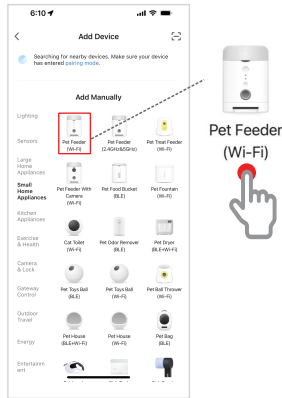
6:10

Add Device

Searching for nearby devices. Make sure your device has entered pairing mode.

Add Manually

Lighting

Sensors

Large Home Appliances

Small Home Appliances

Kitchen Appliances

Exercise & Health

Camera & Lock

Gateway Control

Outdoor Travel

Energy

Entertainment

Pet Feeder (Wi-Fi)

Pet Feeder (2.4GHz&5GHz)

Pet Treat Feeder (Wi-Fi)

Pet Feeder With Camera (Wi-Fi)

Pet Food Bucket (BLE)

Pet Fountain (Wi-Fi)

Cat Toilet (Wi-Fi)

Pet Odor Remover (BLE)

Pet Dryer (BLE+Wi-Fi)

Pet Toys Ball (BLE)

Pet Toys Ball (Wi-Fi)

Pet Ball Thrower (Wi-Fi)

Pet House (BLE+Wi-Fi)

Pet House (Wi-Fi)

Pet Bag (BLE)

Pet Feeder (Wi-Fi)